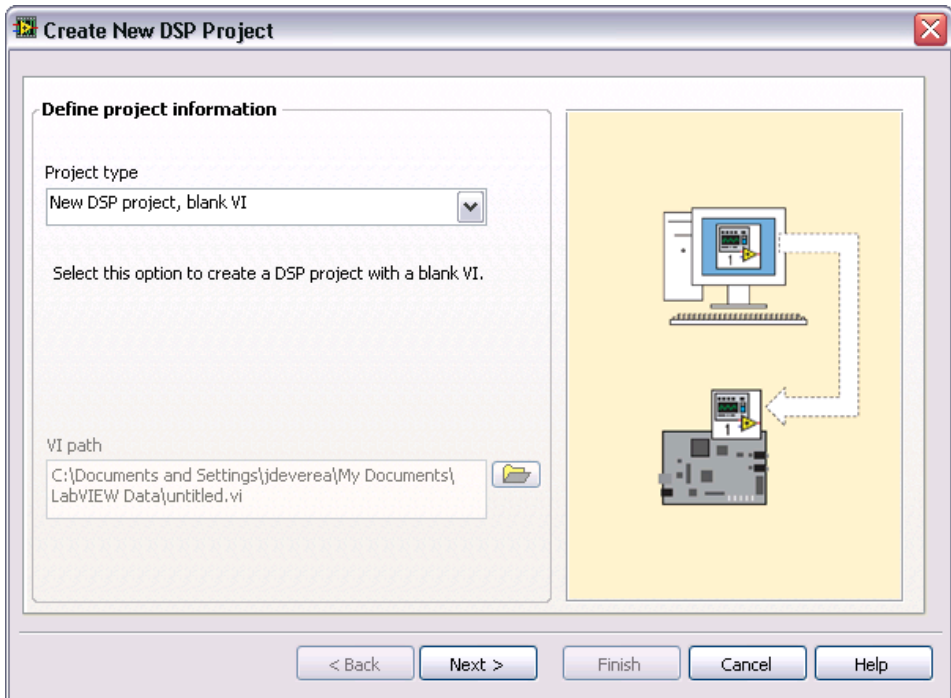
Create New DSP Project

Define project information

Project type

New DSP project, blank VI

Select this option to create a DSP project with a blank VI.

VI path

C:\Documents and Settings\jdeverea\My Documents\LabVIEW Data\untitled.vi

< Back

Next >

Finish

Cancel

Help